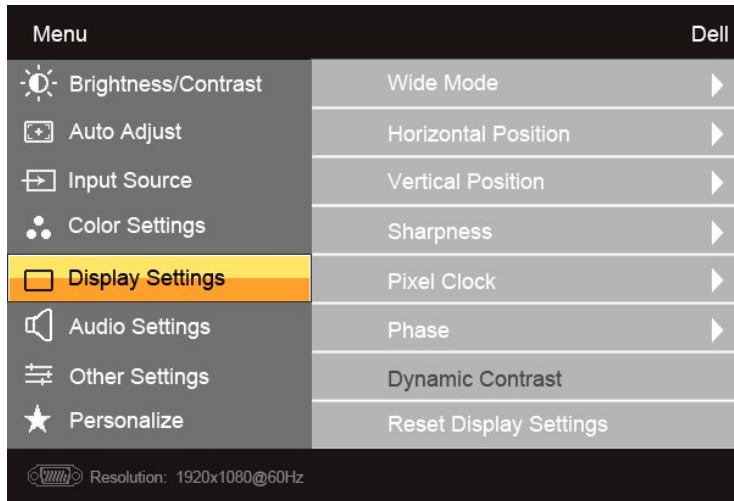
Menu
Dell

Brightness/Contrast
Auto Adjust
Input Source
Color Settings
Display Settings
Audio Settings
Other Settings
Personalize

Wide Mode
Horizontal Position
Vertical Position
Sharpness
Pixel Clock
Phase
Dynamic Contrast
Reset Display Settings

Resolution: 1920x1080@60Hz